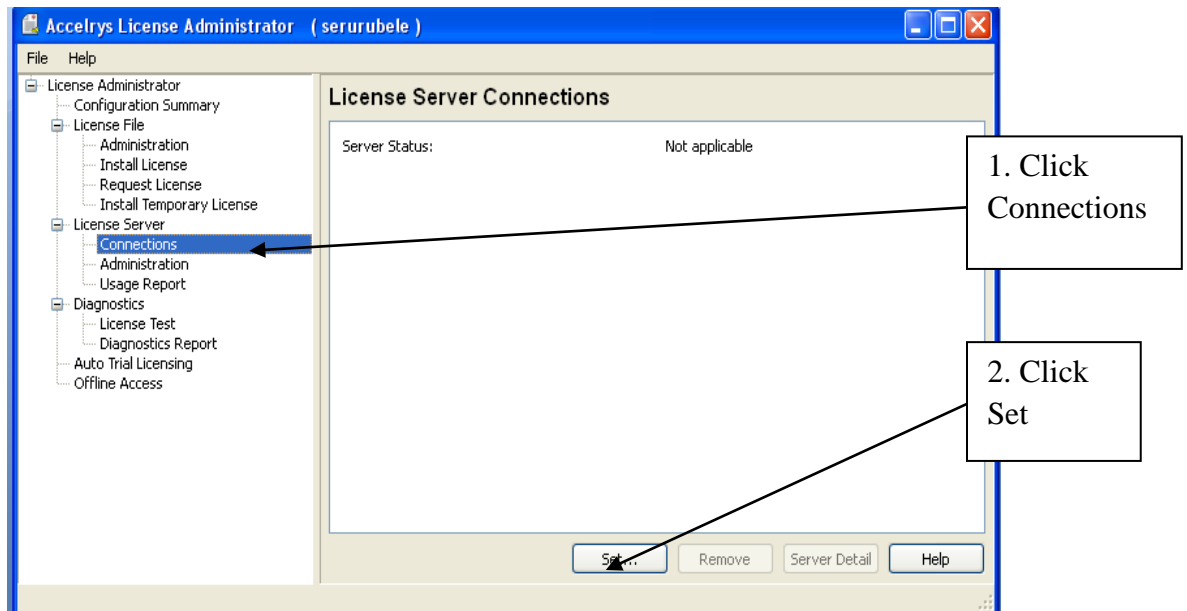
Accelrys License Administrator ( serurubele )

File Help

License Administrator
Configuration Summary
License File
Administration
Install License
Request License
Install Temporary License
License Server
Connections
Administration
Usage Report
Diagnostics
License Test
Diagnostics Report
Auto Trial Licensing
Offline Access

License Server Connections

Server Status: Not applicable

1. Click Connections

2. Click Set

Set... Remove Server Detail Help